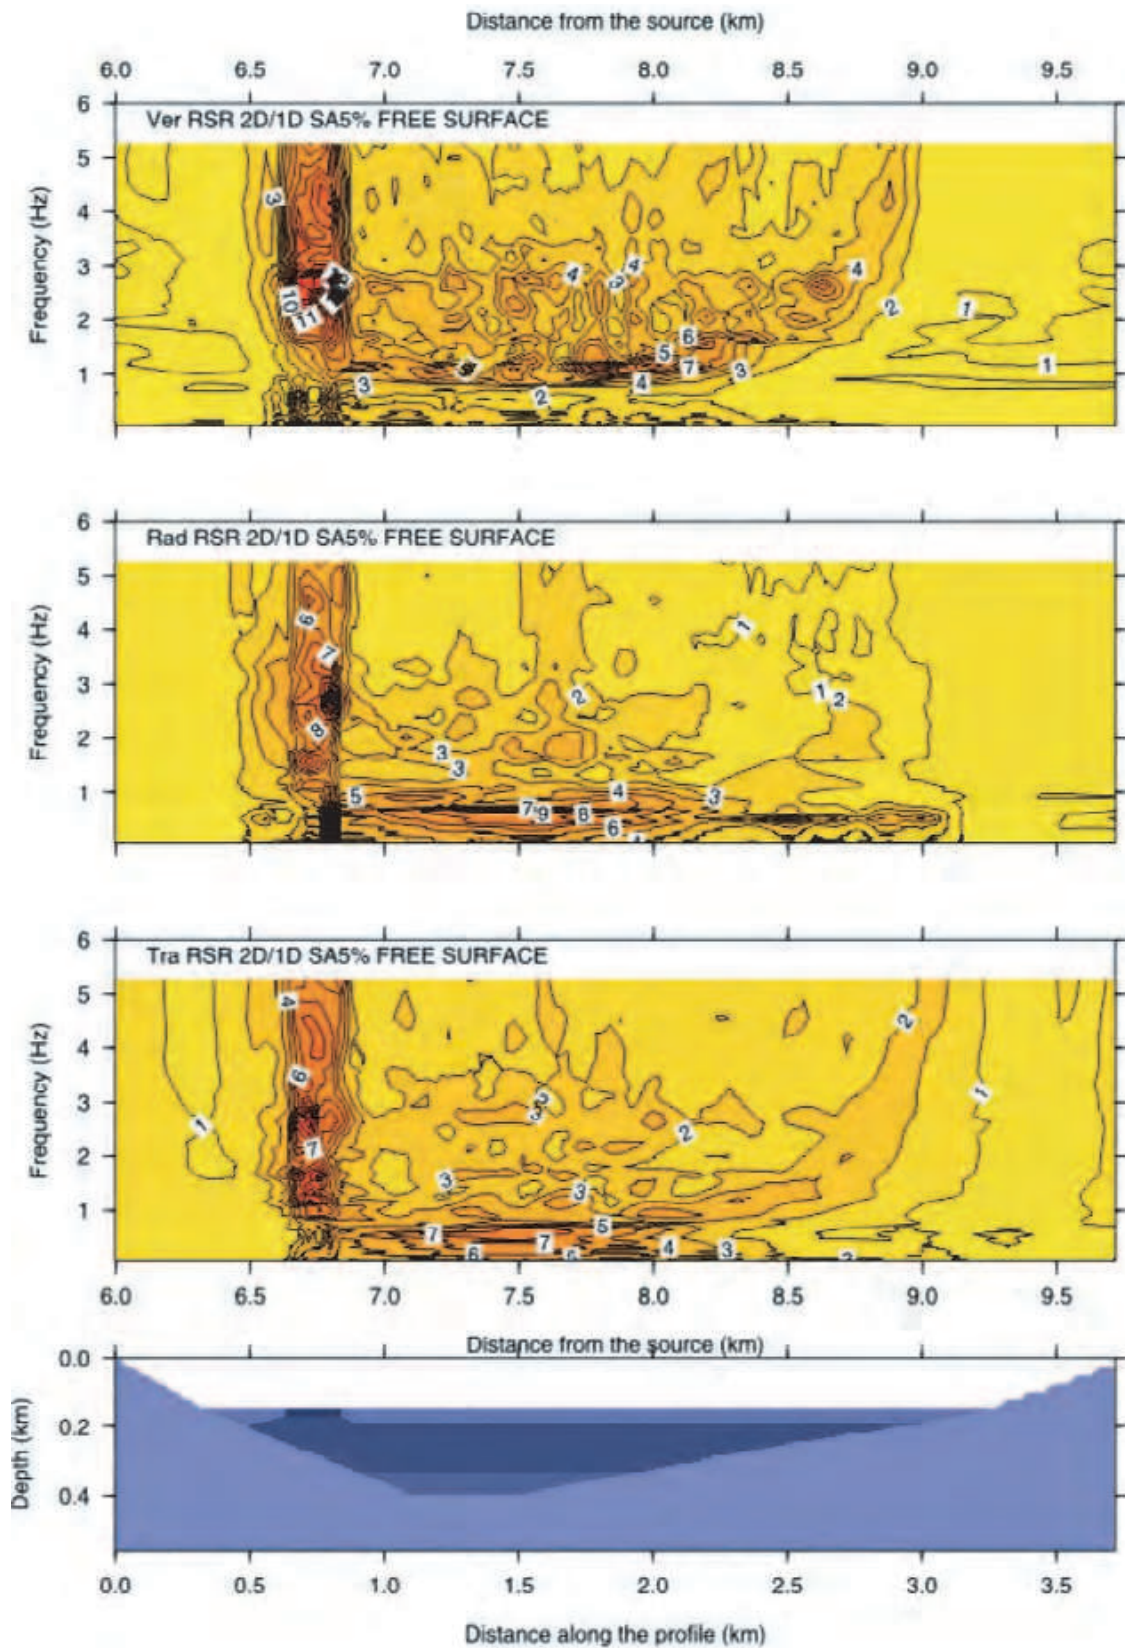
Distance from the source (km)

6.0 6.5 7.0 7.5 8.0 8.5 9.0 9.5

Ver RSR 2D/1D SA5% FREE SURFACE

Frequency (Hz)

6 5 4 3 2 1

3 10 11 4 9 4 4 2 1 6 5 7 3 1 3 4 2

Rad RSR 2D/1D SA5% FREE SURFACE

Frequency (Hz)

6 5 4 3 2 1

6 7 8 1 2 1 2 3 3 5 4 3 7 9 8 6

Tra RSR 2D/1D SA5% FREE SURFACE

Frequency (Hz)

6 5 4 3 2 1

4 6 7 1 3 3 2 2 1 3 3 5 7 6 7 6 4 3 2

6.0 6.5 7.0 7.5 8.0 8.5 9.0 9.5

Distance from the source (km)

Depth (km)

0.0 0.2 0.4

0.0 0.5 1.0 1.5 2.0 2.5 3.0 3.5

Distance along the profile (km)